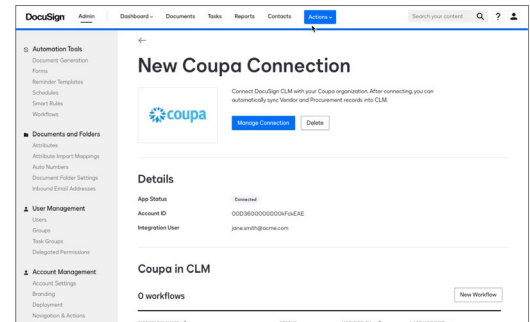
DocuSign Admin Dashboard Documents Tasks Reports Contacts Actions Search your content ?

Automation Tools
Document Generation
Forms
Reminder Templates
Schedules
Smart Rules
Workflows

Documents and Folders
Attributes
Attribute Import Mappings
Auto Numbers
Document Folder Settings
Inbound Email Addresses

User Management
Users
Groups
Task Groups
Delegated Permissions

Account Management
Account Settings
Branding
Deployment
Navigation & Actions

←

New Coupa Connection

coupa

Connect DocuSign CLM with your Coupa organization. After connecting, you can automatically sync Vendor and Procurement records into CLM.

Manage Connection Delete

Details

| | |
|---|---|
| App Status | Connected |
| Account ID | 00D3600000000kFukEAE |
| Integration User | jane.smith@acme.com |

Coupa in CLM

0 workflows

New Workflow